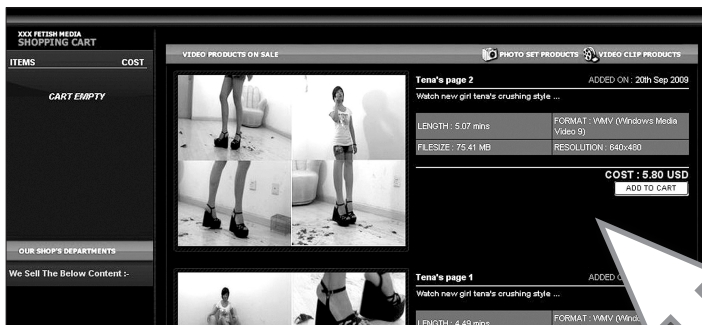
XXX FETISH MEDIA
SHOPPING CART

| ITEMS | COST |
|---|---|

CART EMPTY

OUR SHOP'S DEPARTMENTS

We Sell The Below Content :-

VIDEO PRODUCTS ON SALE

PHOTO SET PRODUCTS VIDEO CLIP PRODUCTS

Tena's page 2 ADDED ON : 20th Sep 2009

Watch new girl tena's crushing style ...

| LENGTH : 5.07 mins | FORMAT : WMV (Windows Media Video 9) |
|---|---|
| FILESIZE : 75.41 MB | RESOLUTION : 640x480 |

COST : 5.80 USD

ADD TO CART

Tena's page 1 ADDED O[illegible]

Watch new girl tena's crushing style ...

| LENGTH : 4.49 mins | FORMAT : WMV (Windo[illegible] |
|---|---|